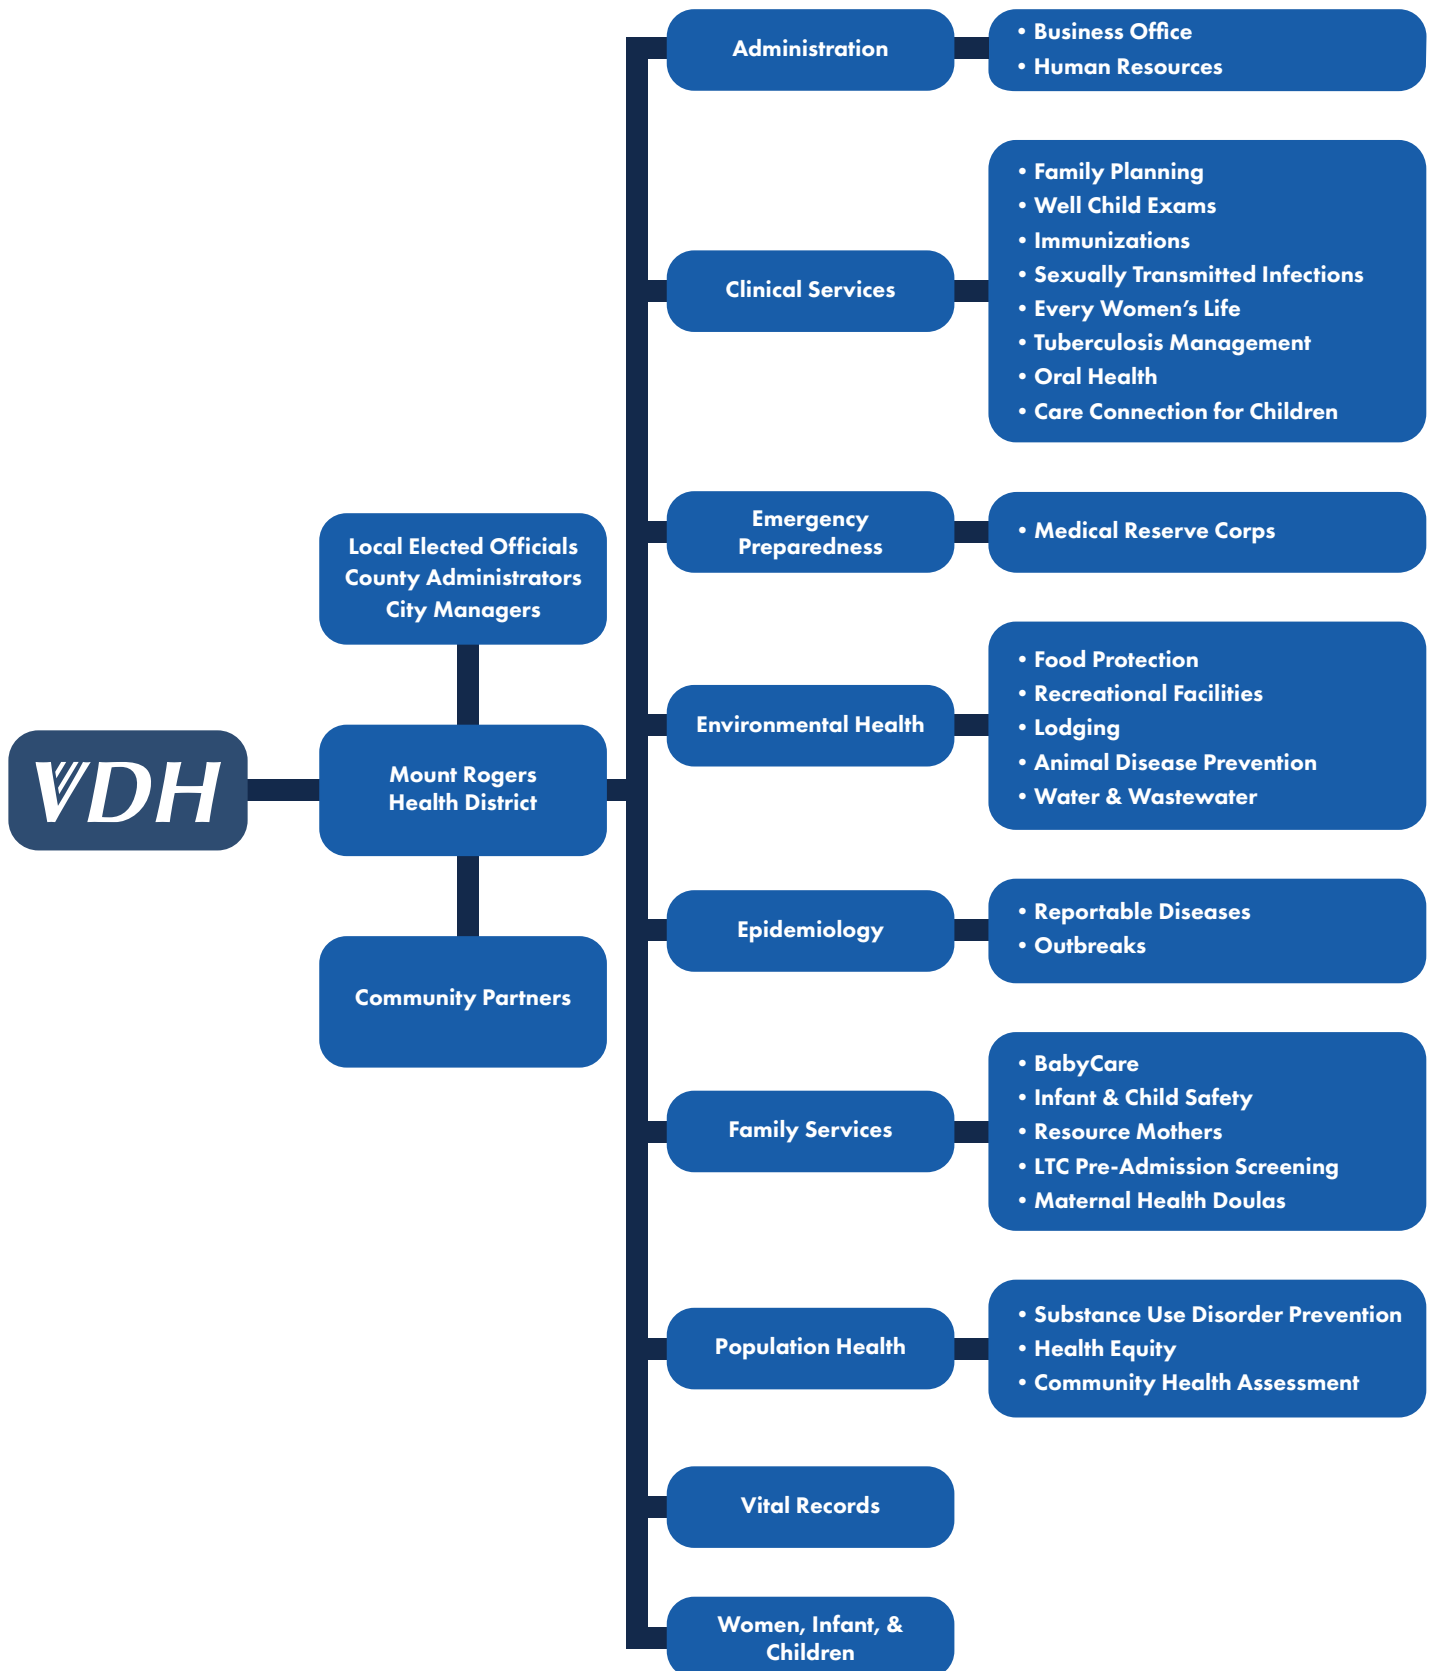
VDH

Local Elected Officials
County Administrators
City Managers

Mount Rogers
Health District

Community Partners

Administration

• Business Office
• Human Resources

Clinical Services

• Family Planning
• Well Child Exams
• Immunizations
• Sexually Transmitted Infections
• Every Women's Life
• Tuberculosis Management
• Oral Health
• Care Connection for Children

Emergency Preparedness

• Medical Reserve Corps

Environmental Health

• Food Protection
• Recreational Facilities
• Lodging
• Animal Disease Prevention
• Water & Wastewater

Epidemiology

• Reportable Diseases
• Outbreaks

Family Services

• BabyCare
• Infant & Child Safety
• Resource Mothers
• LTC Pre-Admission Screening
• Maternal Health Doulas

Population Health

• Substance Use Disorder Prevention
• Health Equity
• Community Health Assessment

Vital Records

Women, Infant, & Children